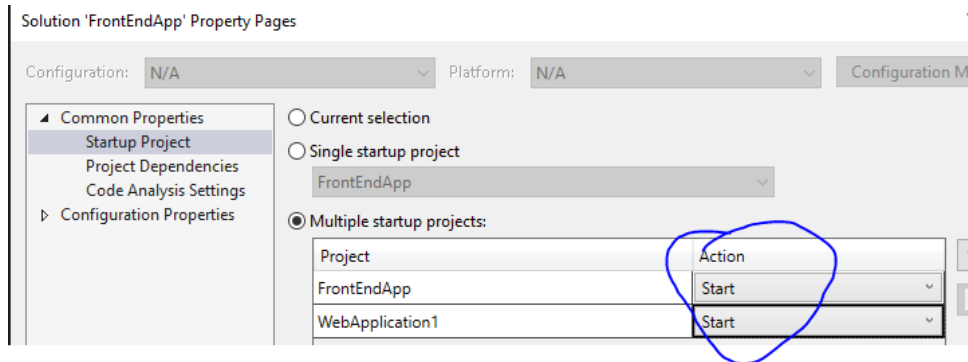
Solution 'FrontEndApp' Property Pages

Configuration: N/A

Platform: N/A

Configuration M

Common Properties
Startup Project
Project Dependencies
Code Analysis Settings
Configuration Properties

Current selection

Single startup project

FrontEndApp

Multiple startup projects:

| Project | Action |
|---|---|
| FrontEndApp | Start |
| WebApplication1 | Start |